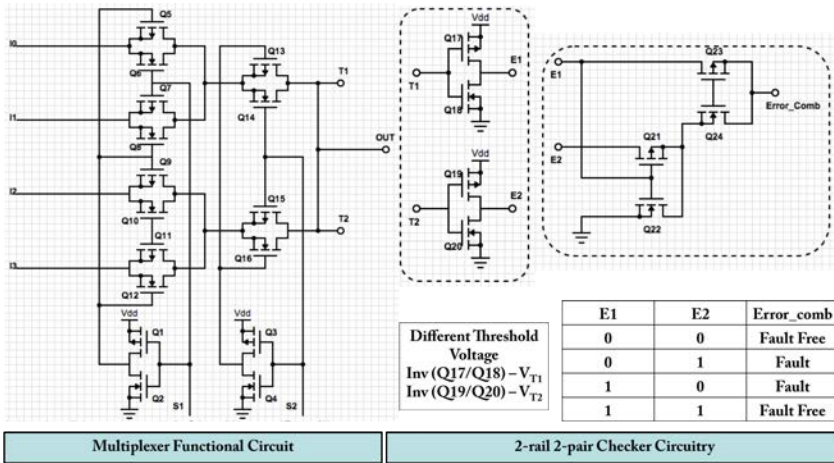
Q5
I0
Q6
Q7
I1
Q8
Q9
I2
Q10
Q11
I3
Q12
Vdd
Q1
Q2
S1
Q13
T1
Q14
OUT
Q15
T2
Q16
Vdd
Q3
Q4
S2

Vdd
Q17
T1
E1
Q18
Vdd
Q19
T2
E2
Q20

E1
Q23
Error_Comb
Q21
Q24
E2
Q22

Different Threshold Voltage
Inv (Q17/Q18) – $V_{T1}$
Inv (Q19/Q20) – $V_{T2}$

| E1 | E2 | Error_comb |
|---|---|---|
| 0 | 0 | Fault Free |
| 0 | 1 | Fault |
| 1 | 0 | Fault |
| 1 | 1 | Fault Free |

Multiplexer Functional Circuit

2-rail 2-pair Checker Circuitry